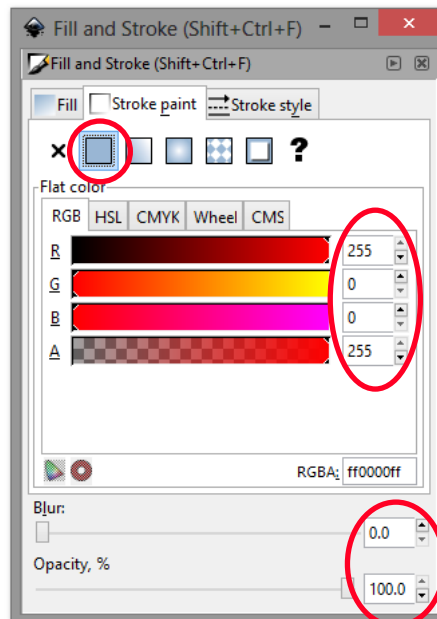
Fill and Stroke (Shift+Ctrl+F)

Fill and Stroke (Shift+Ctrl+F)

Fill
Stroke paint
Stroke style

× ?

Flat color

RGB
HSL
CMYK
Wheel
CMS

R 255
G 0
B 0
A 255

RGBA: ff0000ff

Blur:
0.0

Opacity, %
100.0